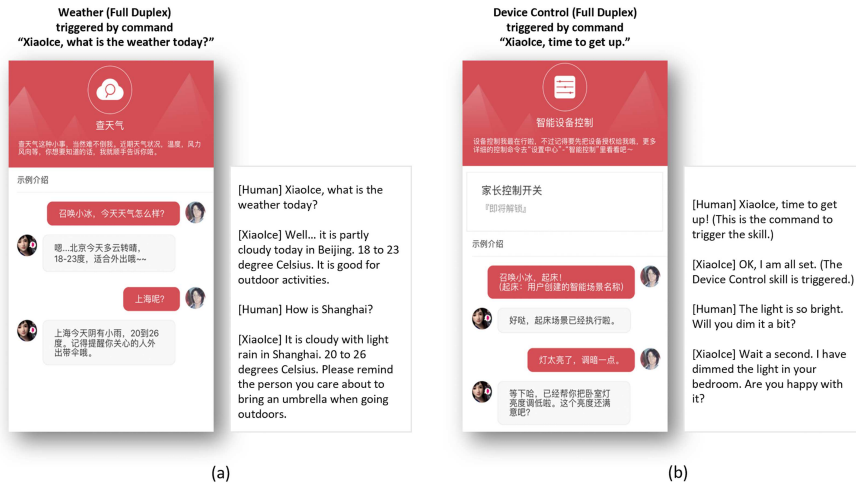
Weather (Full Duplex)
triggered by command
"XiaoIce, what is the weather today?"

查天气

查天气这种小事，当然难不倒我。近期天气状况、温度、风力风向等，你想要知道的，我就帮手告诉你哦。

示例介绍

召唤小冰，今天天气怎么样?

嗯...北京今天多云转晴，18-23度，适合外出哦~~

上海呢?

上海今天阴有小雨，20到26度。记得提醒你关心的人外出带伞哦。

[Human] XiaoIce, what is the weather today?

[XiaoIce] Well… it is partly cloudy today in Beijing. 18 to 23 degree Celsius. It is good for outdoor activities.

[Human] How is Shanghai?

[XiaoIce] It is cloudy with light rain in Shanghai. 20 to 26 degrees Celsius. Please remind the person you care about to bring an umbrella when going outdoors.

(a)

Device Control (Full Duplex)
triggered by command
"XiaoIce, time to get up."

智能设备控制

设备控制我最在行啦。不过记得要先把设备授权给我哦。更多详细的控制命令去"设置中心"-"智能控制"里看看吧~

家长控制开关

『即将解锁』

示例介绍

召唤小冰，起床!
(起床：用户创建的智能场景名称)

好哒，起床场景已经执行啦。

灯太亮了，调暗一点。

等下哈，已经帮你把卧室灯亮度调低啦。这个亮度还满意吧?

[Human] XiaoIce, time to get up! (This is the command to trigger the skill.)

[XiaoIce] OK, I am all set. (The Device Control skill is triggered.)

[Human] The light is so bright. Will you dim it a bit?

[XiaoIce] Wait a second. I have dimmed the light in your bedroom. Are you happy with it?

(b)